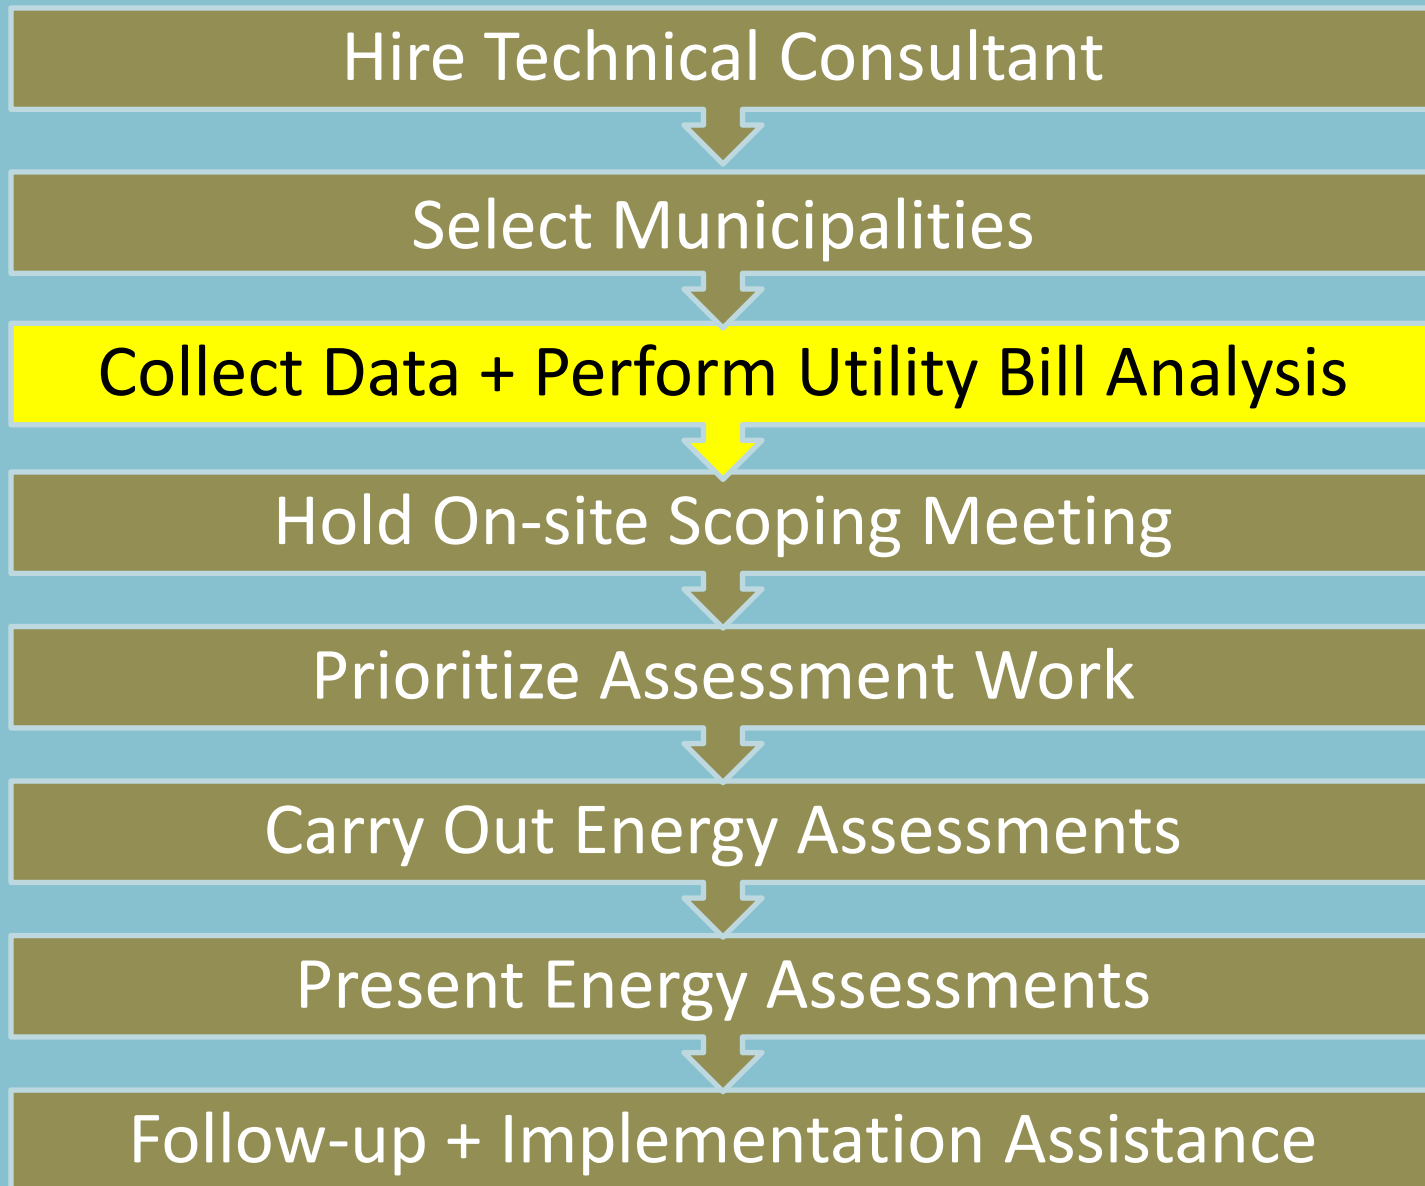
Hire Technical Consultant

Select Municipalities

Collect Data + Perform Utility Bill Analysis

Hold On-site Scoping Meeting

Prioritize Assessment Work

Carry Out Energy Assessments

Present Energy Assessments

Follow-up + Implementation Assistance